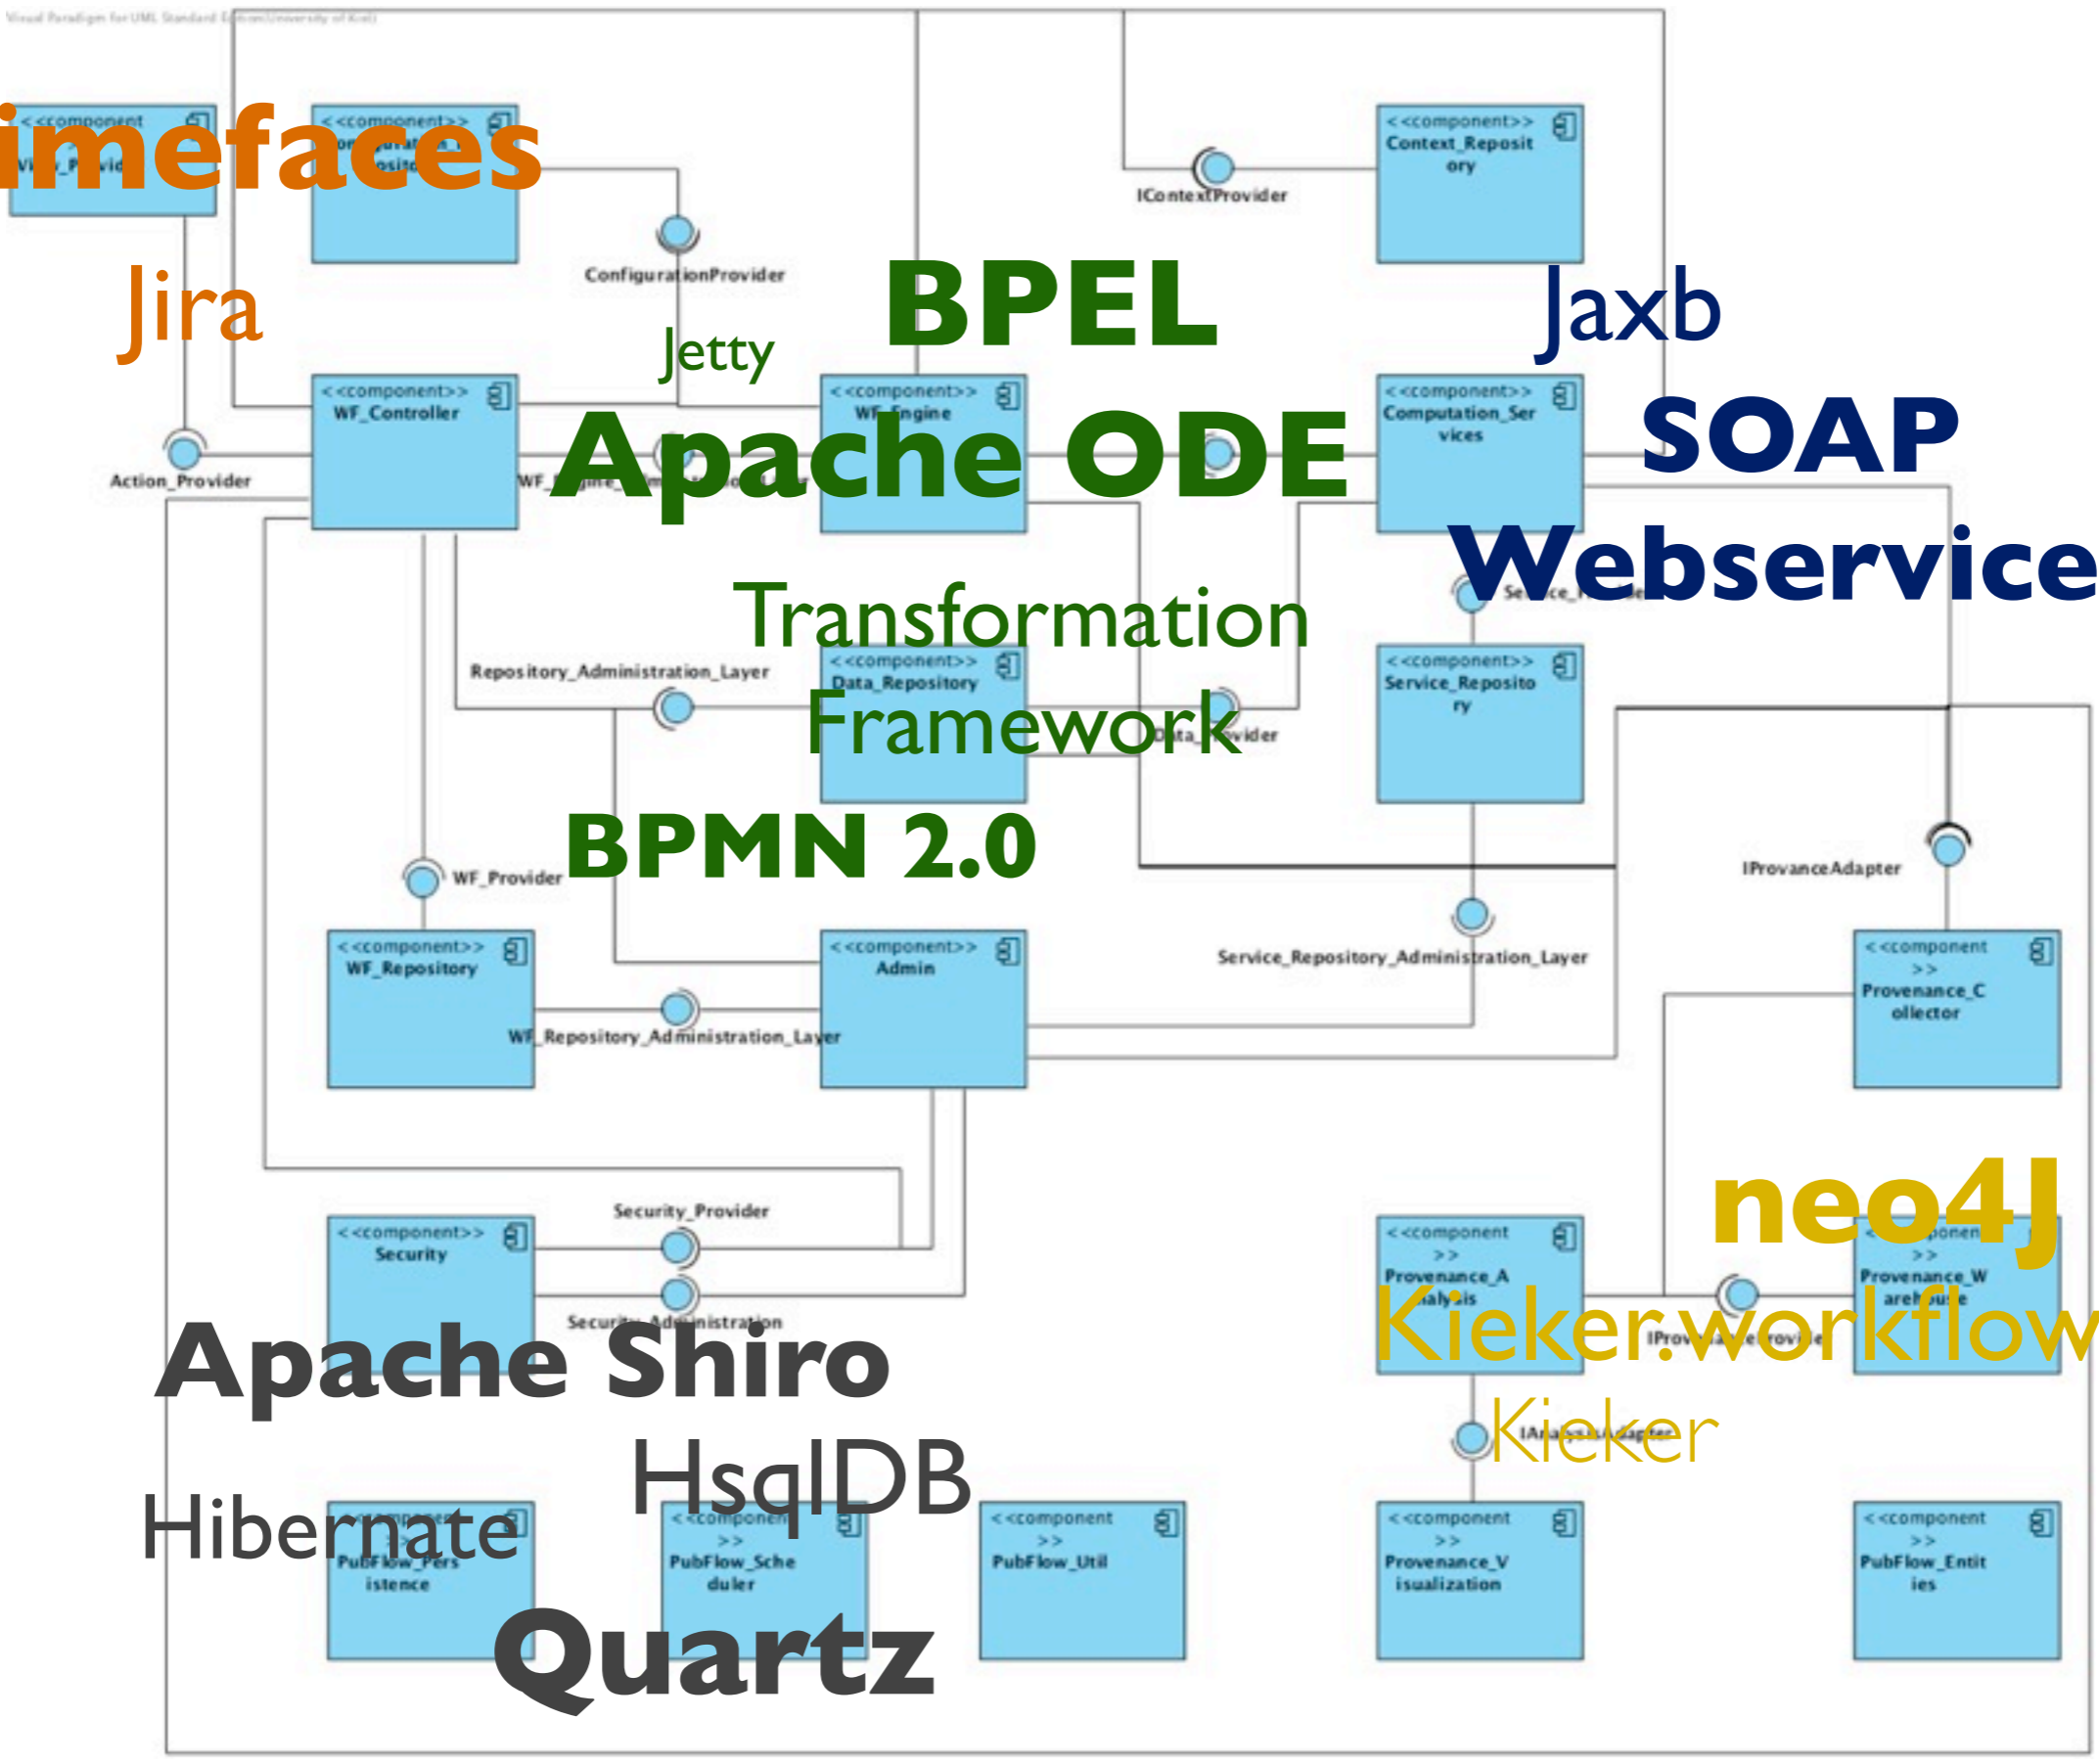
Visual Paradigm for UML Standard Edition(University of Kiel)

imefaces

<<component>> Context_Repository

IContextProvider

ConfigurationProvider

Jira

Jetty

BPEL

Jaxb

<<component>> WF_Controller

<<component>> WF_Engine

<<component>> Computation_Services

SOAP

Webservice

Action_Provider

Apache ODE

Transformation

Framework

Repository_Administration_Layer

<<component>> Data_Repository

Data_Provider

<<component>> Service_Repository

BPMN 2.0

WF_Provider

IProvanceAdapter

<<component>> WF_Repository

<<component>> Admin

Service_Repository_Administration_Layer

<<component>> Provenance_Collector

WF_Repository_Administration_Layer

neo4J

Security_Provider

<<component>> Security

<<component>> Provenance_Analysis

<<component>> Provenance_Warehouse

Security_Administration

Kieker.workflow

Apache Shiro

Kieker

IAnalysisAdapter

HsqlDB

Hibernate

<<component>> PubFlow_Persistence

<<component>> PubFlow_Scheduler

<<component>> PubFlow_Util

<<component>> Provenance_Visualization

<<component>> PubFlow_Entities

Quartz